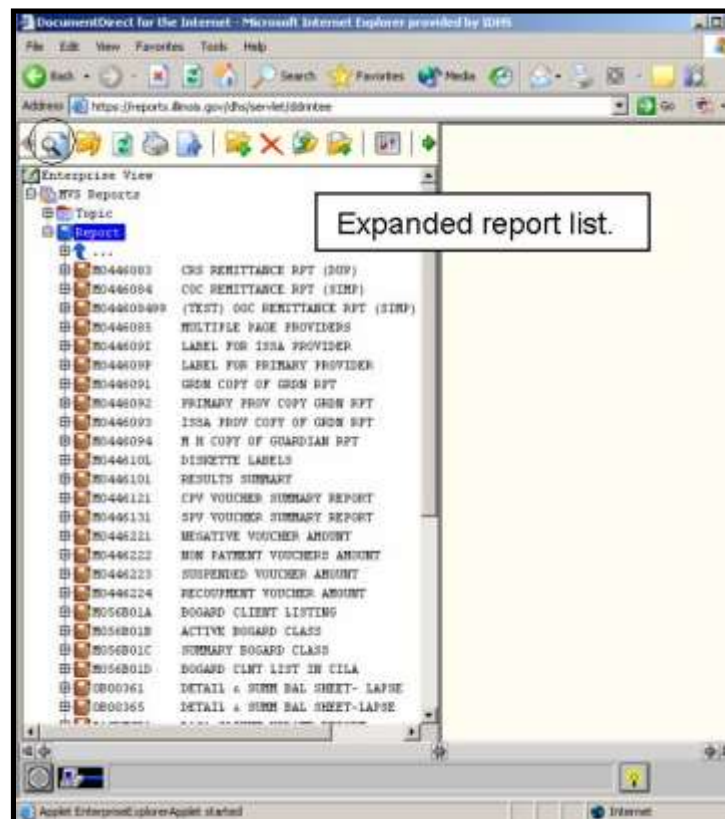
DocumentDirect for the Internet - Microsoft Internet Explorer provided by IDHS

File Edit View Favorites Tools Help

Back Search Favorites Media

Address https://reports.illinois.gov/dhs/servlet/ddintee Go

Enterprise View
MVS Reports
Topic
Report

Expanded report list.

...
M0446083 CRS REMITTANCE RPT (DUP)
M0446084 COC REMITTANCE RPT (SIMP)
M0446084S9 (TEST) COC REMITTANCE RPT (SIMP)
M0446085 MULTIPLE PAGE PROVIDERS
M044609I LABEL FOR ISSA PROVIDER
M044609P LABEL FOR PRIMARY PROVIDER
M0446091 GRDN COPY OF GRDN RPT
M0446092 PRIMARY PROV COPY GRDN RPT
M0446093 ISSA PROV COPY OF GRDN RPT
M0446094 M M COPY OF GUARDIAN RPT
M044610L DISKETTE LABELS
M0446101 RESULTS SUMMARY
M0446121 CPV VOUCHER SUMMARY REPORT
M0446131 SPV VOUCHER SUMMARY REPORT
M0446221 NEGATIVE VOUCHER AMOUNT
M0446222 NON PAYMENT VOUCHERS AMOUNT
M0446223 SUSPENDED VOUCHER AMOUNT
M0446224 RECOUPMENT VOUCHER AMOUNT
M056B01A BOGARD CLIENT LISTING
M056B01B ACTIVE BOGARD CLASS
M056B01C SUMMARY BOGARD CLASS
M056B01D BOGARD CLNT LIST IN CILA
OB00361 DETAIL & SUMM BAL SHEET- LAPSE
OB00365 DETAIL & SUMM BAL SHEET-LAPSE

Applet EnterpriseExplorerApplet started

Internet